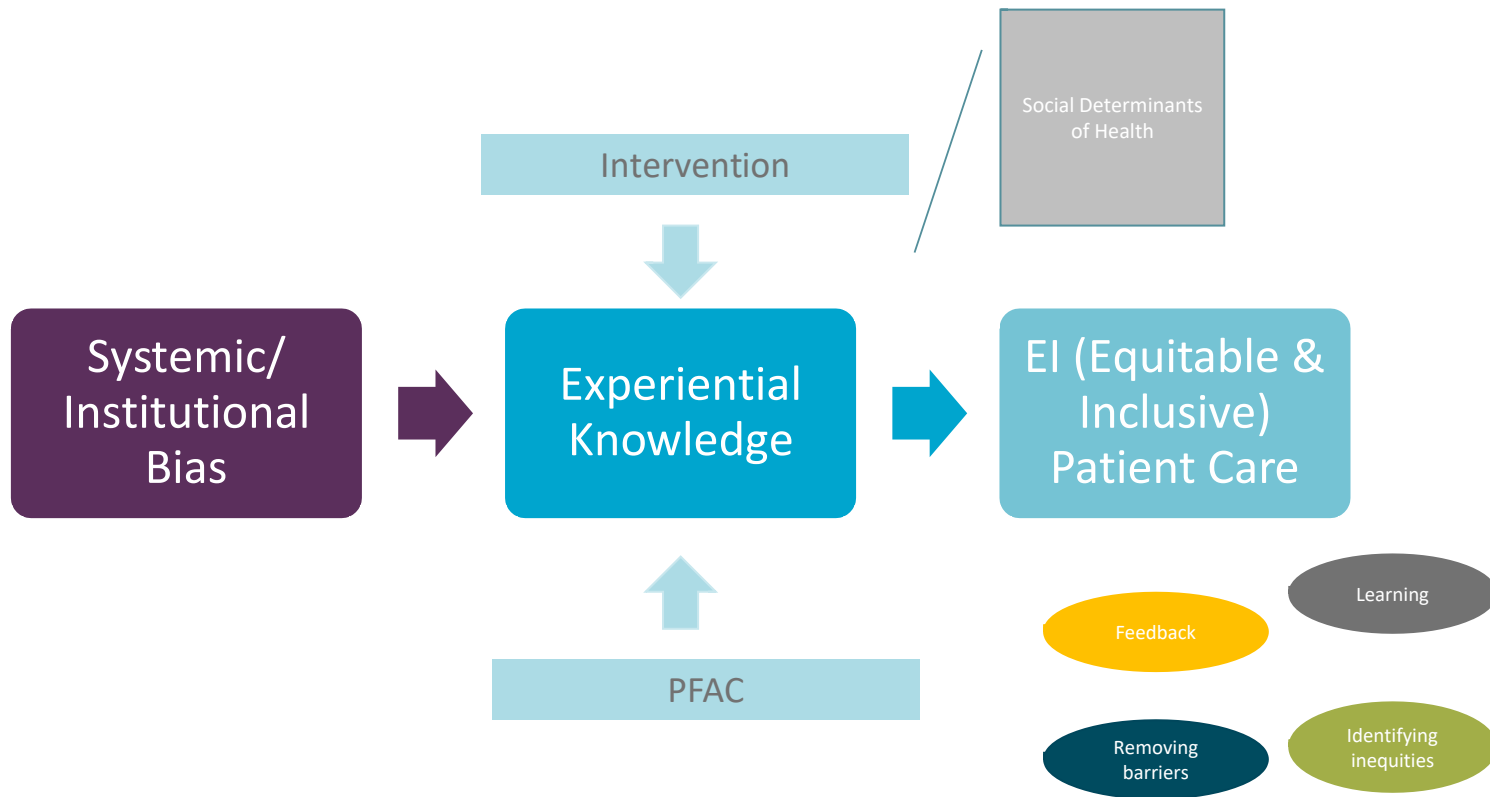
Social Determinants of Health

Intervention

Systemic/ Institutional Bias

Experiential Knowledge

EI (Equitable & Inclusive) Patient Care

PFAC

Learning

Feedback

Removing barriers

Identifying inequities